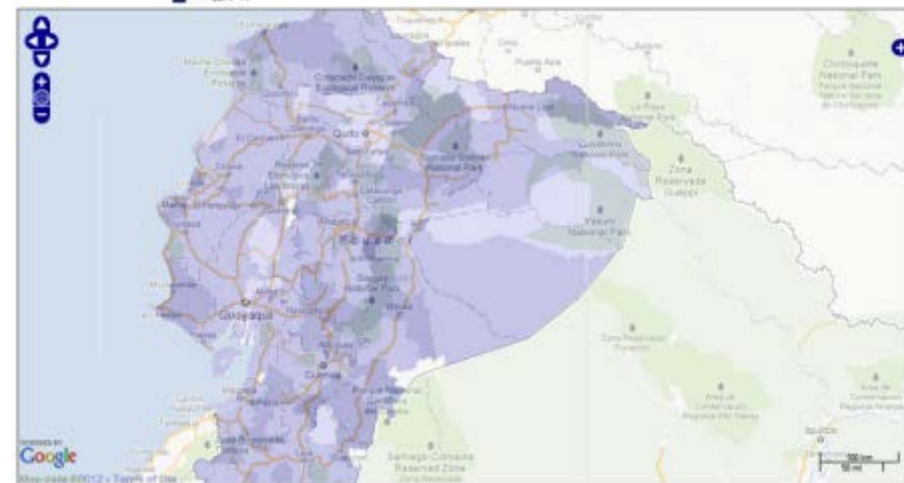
Cotacachi Cayapas Ecological Reserve

Quito

Cayambe Coca National Park

Chiribiquete National Park

La Paya National Park

Cuyabeno National Park

Zona Reservada Gueppi

Yasuni National Park

Sangay National Park

Guayaquil

Cuenca

Podocarpus National Park

Santiago-Comaina Reserved Zone

POWERED BY Google

Map data ©2012 · Terms of Use

100 km

50 mi